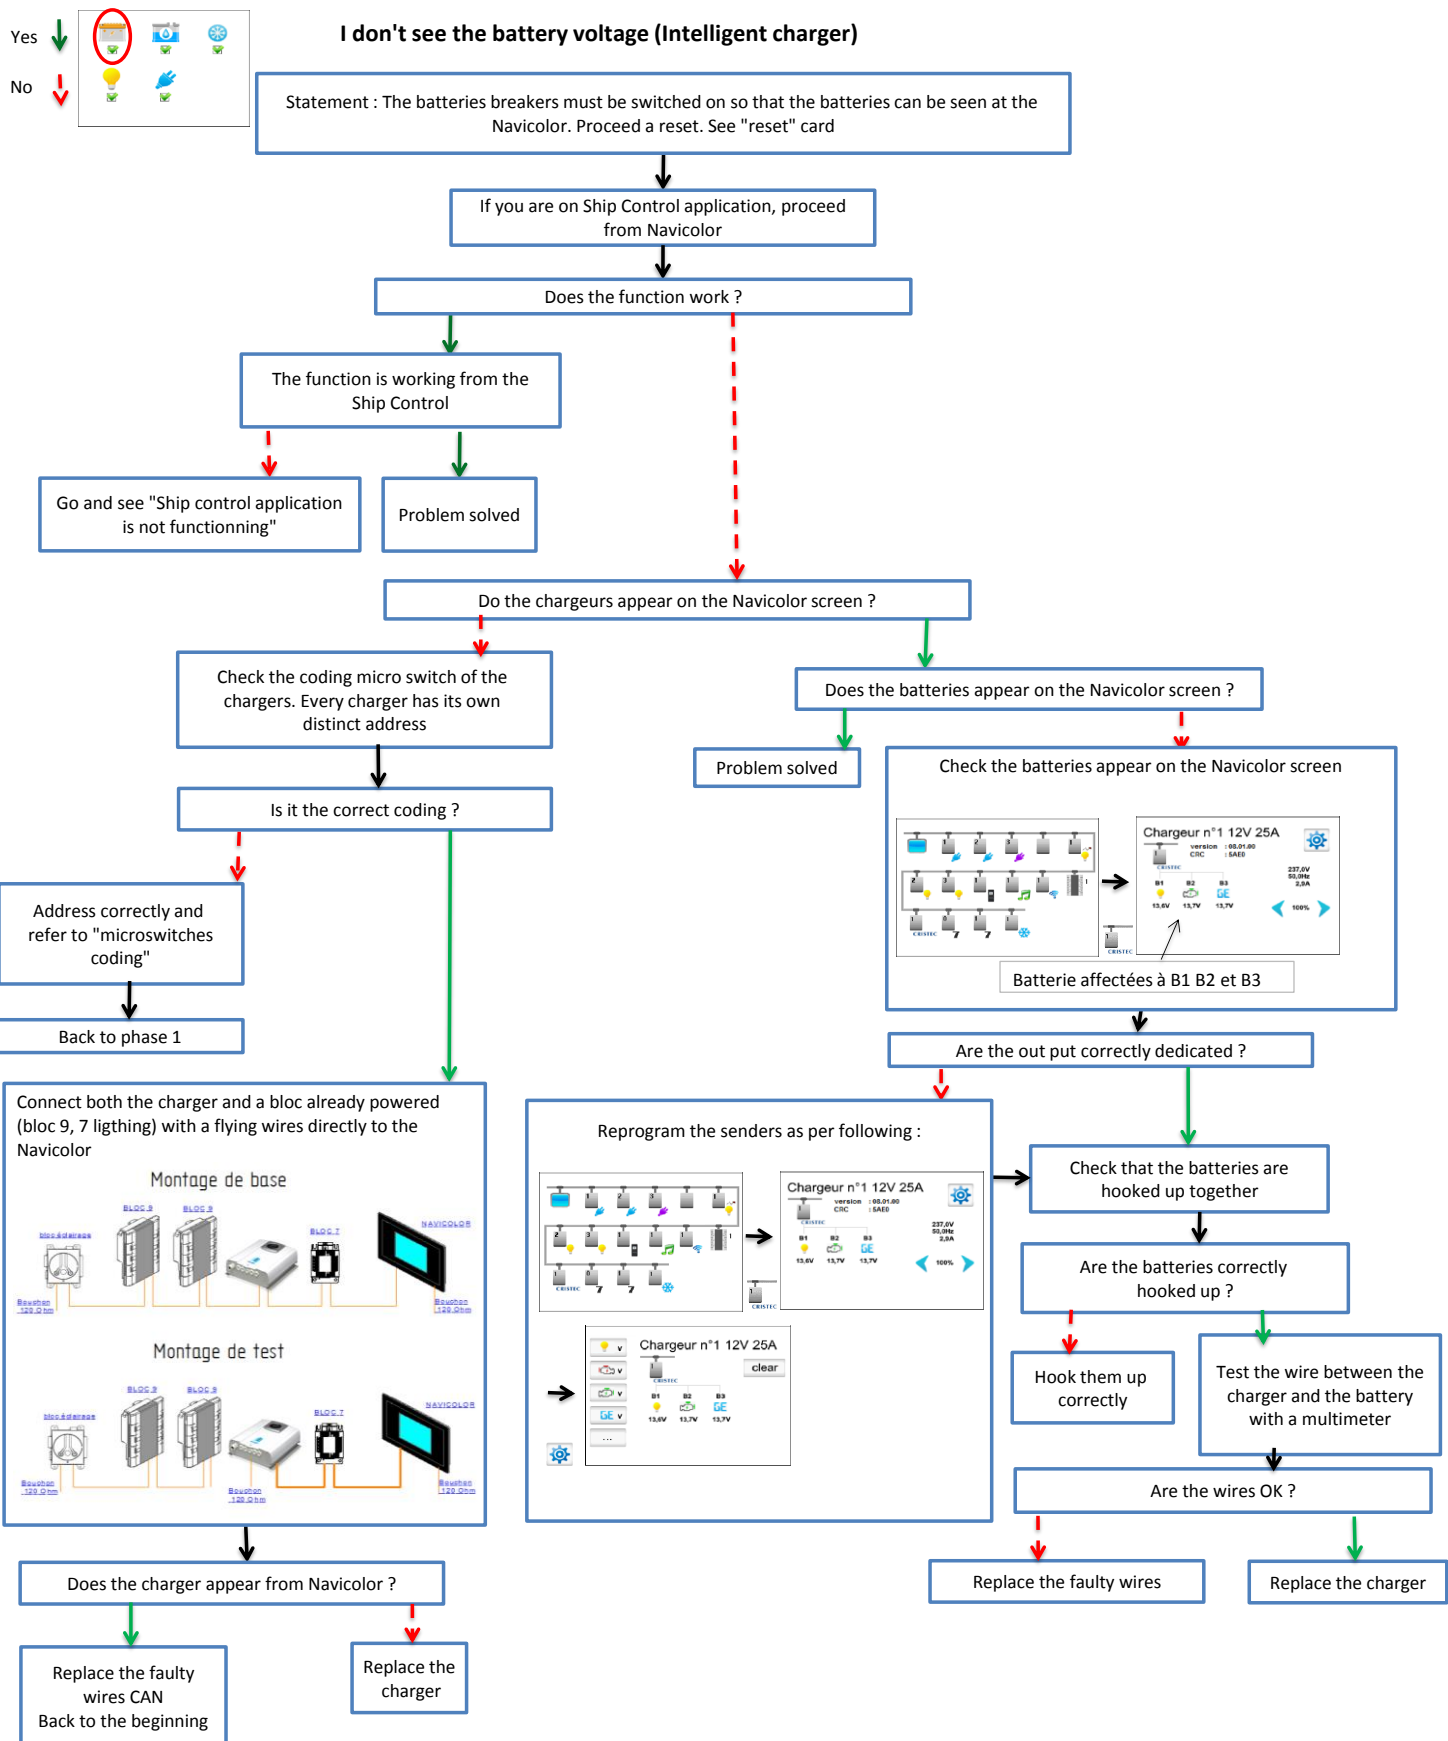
Yes
No

I don't see the battery voltage (Intelligent charger)

Statement : The batteries breakers must be switched on so that the batteries can be seen at the Navicolor. Proceed a reset. See "reset" card

If you are on Ship Control application, proceed from Navicolor

Does the function work ?

The function is working from the Ship Control

Go and see "Ship control application is not functionning"

Problem solved

Do the chargeurs appear on the Navicolor screen ?

Check the coding micro switch of the chargers. Every charger has its own distinct address

Does the batteries appear on the Navicolor screen ?

Problem solved

Check the batteries appear on the Navicolor screen

Chargeur n°1 12V 25A

Batterie affectées à B1 B2 et B3

Is it the correct coding ?

Address correctly and refer to "microswitches coding"

Back to phase 1

Are the out put correctly dedicated ?

Connect both the charger and a bloc already powered (bloc 9, 7 ligthing) with a flying wires directly to the Navicolor

Montage de base

BLOC 9
BLOC 9
BLOC 7
NAVICOLOR
Bouchon 120 Ohm
Bouchon 120 Ohm

Montage de test

BLOC 9
BLOC 9
BLOC 7
NAVICOLOR
Bouchon 120 Ohm
Bouchon 120 Ohm
Bouchon 120 Ohm

Reprogram the senders as per following :

Chargeur n°1 12V 25A

Chargeur n°1 12V 25A
clear
B1 B2 B3
13,6V 13,7V 13,7V

Check that the batteries are hooked up together

Are the batteries correctly hooked up ?

Hook them up correctly

Test the wire between the charger and the battery with a multimeter

Are the wires OK ?

Replace the faulty wires

Replace the charger

Does the charger appear from Navicolor ?

Replace the faulty wires CAN
Back to the beginning

Replace the charger